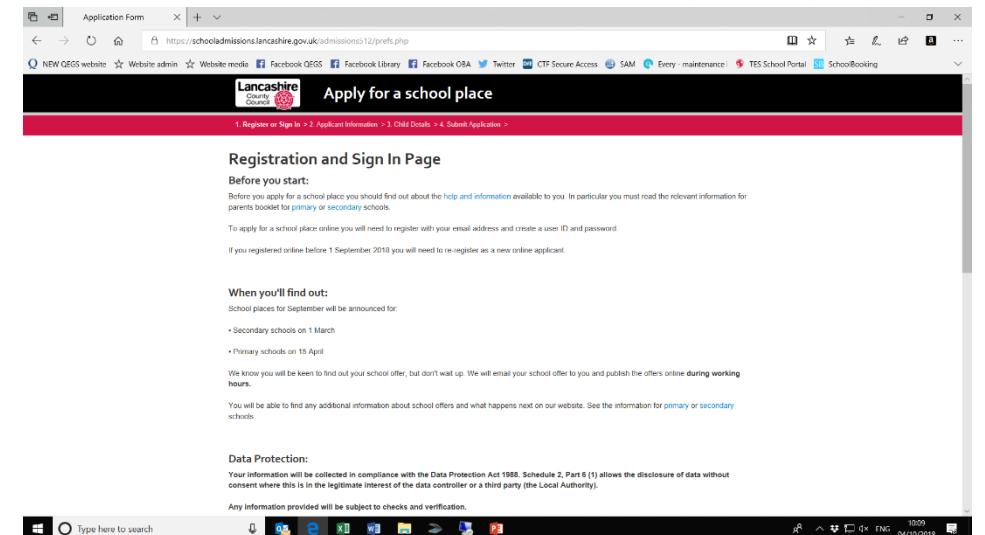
Application Form

https://schooladmissions.lancashire.gov.uk/admissions12/prefs.php

NEW QEGS website   Website admin   Website media   Facebook QEGS   Facebook Library   Facebook OBA   Twitter   CTF Secure Access   SAM   Every - maintenance   TES School Portal   SchoolBooking

Lancashire County Council

Apply for a school place

1. Register or Sign In > 2. Applicant Information > 3. Child Details > 4. Submit Application >

Registration and Sign In Page

Before you start:

Before you apply for a school place you should find out about the help and information available to you. In particular you must read the relevant information for parents booklet for primary or secondary schools.

To apply for a school place online you will need to register with your email address and create a user ID and password.

If you registered online before 1 September 2018 you will need to re-register as a new online applicant.

When you'll find out:

School places for September will be announced for:

• Secondary schools on 1 March

• Primary schools on 15 April

We know you will be keen to find out your school offer, but don't wait up. We will email your school offer to you and publish the offers online during working hours.

You will be able to find any additional information about school offers and what happens next on our website. See the information for primary or secondary schools.

Data Protection:

Your information will be collected in compliance with the Data Protection Act 1988. Schedule 2, Part 6 (1) allows the disclosure of data without consent where this is in the legitimate interest of the data controller or a third party (the Local Authority).

Any information provided will be subject to checks and verification.

Type here to search

ENG 10:09 04/10/2018